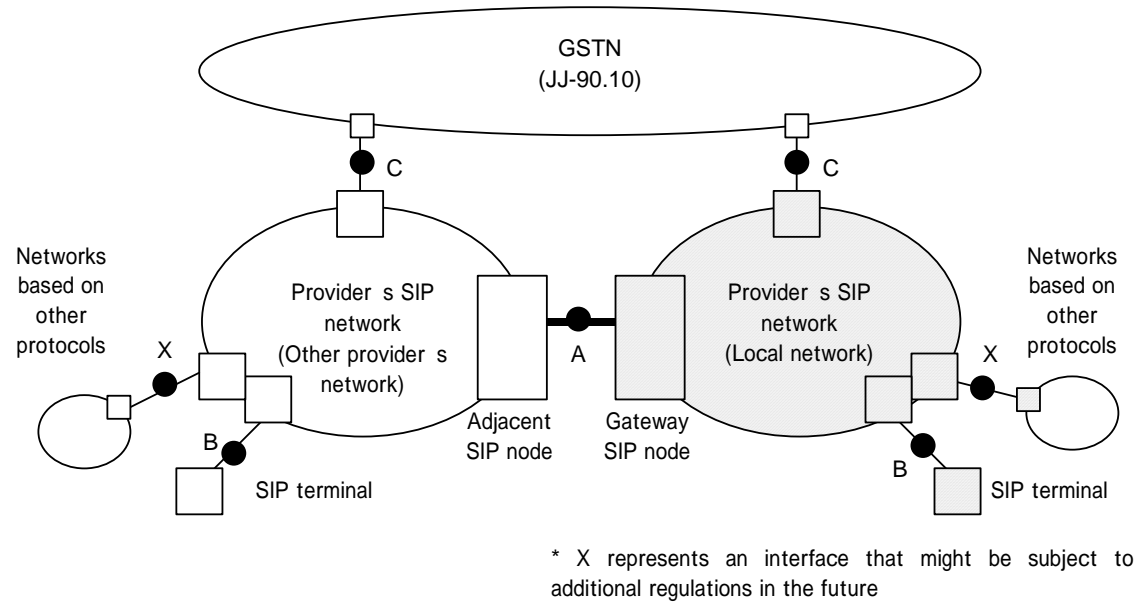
GSTN
(JJ-90.10)

C

C

Networks based on other protocols

Provider s SIP network (Other provider s network)

X

B

SIP terminal

Adjacent SIP node

A

Gateway SIP node

Provider s SIP network (Local network)

Networks based on other protocols

X

B

SIP terminal

* X represents an interface that might be subject to additional regulations in the future